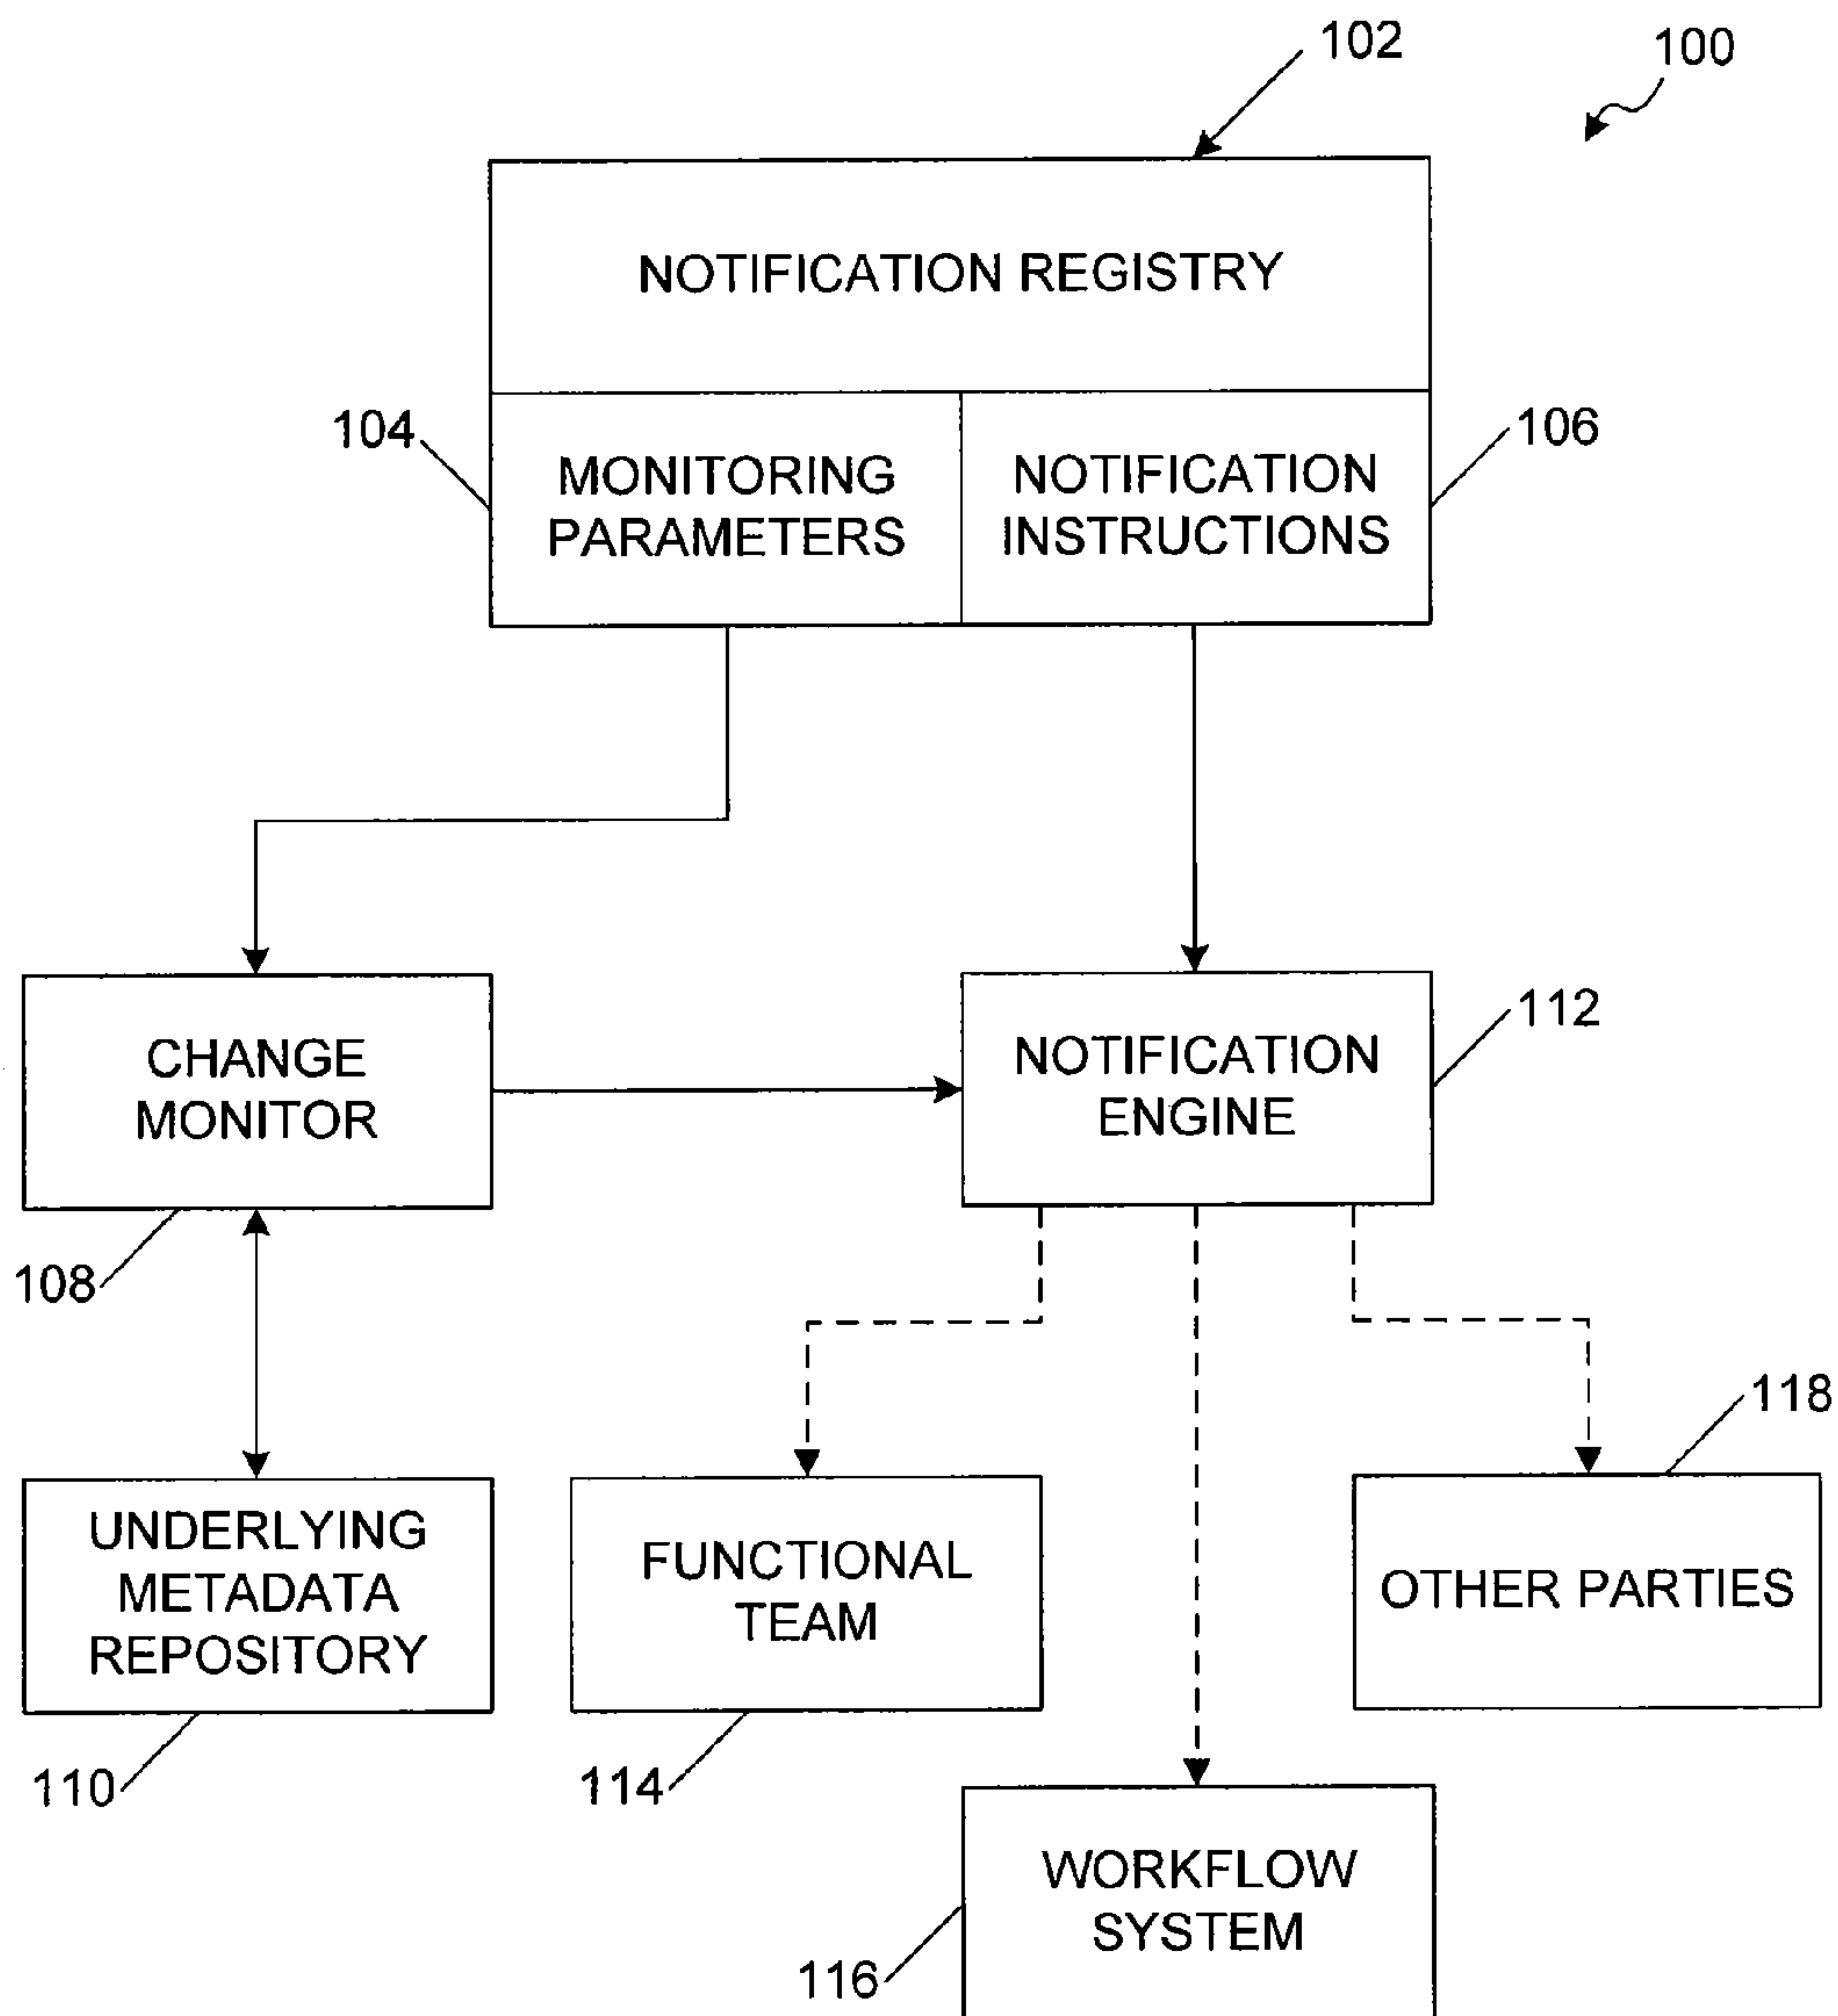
102

100

NOTIFICATION REGISTRY

104

MONITORING PARAMETERS

NOTIFICATION INSTRUCTIONS

106

CHANGE MONITOR

NOTIFICATION ENGINE

112

108

118

UNDERLYING METADATA REPOSITORY

FUNCTIONAL TEAM

OTHER PARTIES

110

114

WORKFLOW SYSTEM

116